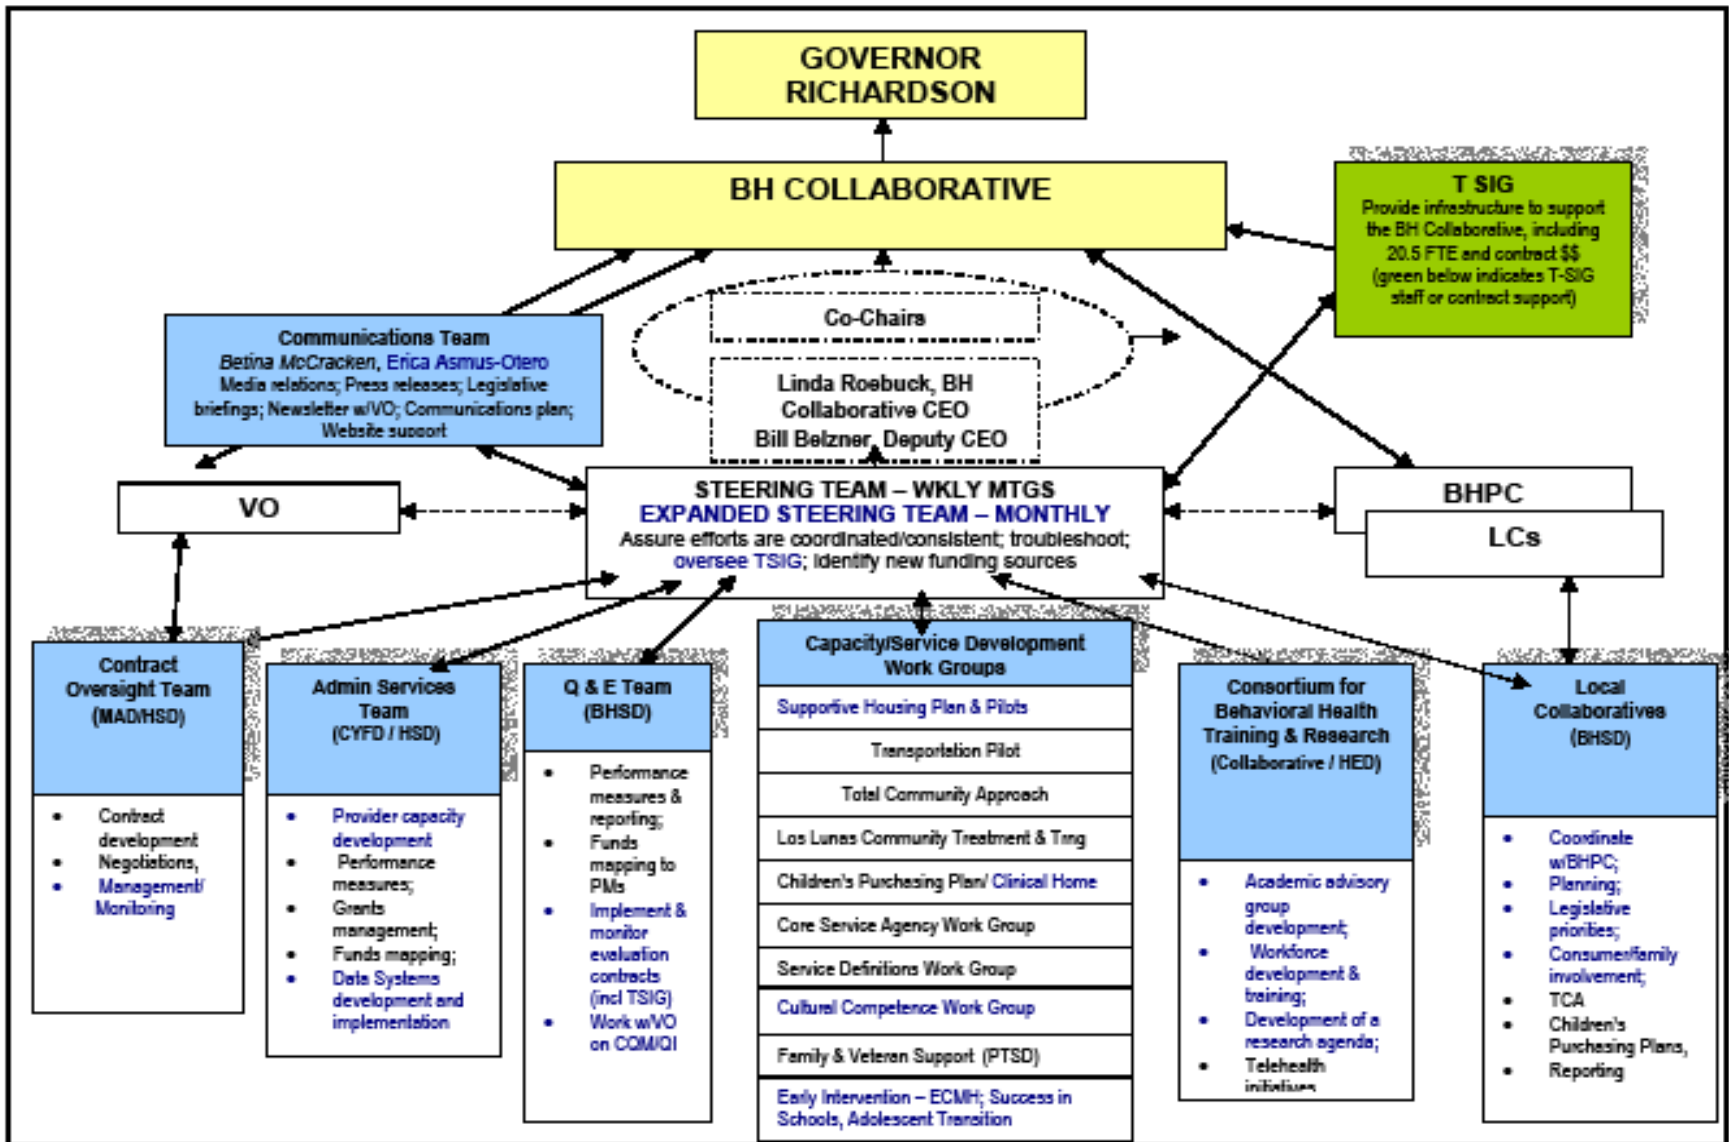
GOVERNOR RICHARDSON

BH COLLABORATIVE

T SIG
Provide infrastructure to support the BH Collaborative, including 20.5 FTE and contract $$ (green below indicates T-SIG staff or contract support)

Communications Team
Betina McCracken, Erica Asmus-Otero
Media relations; Press releases; Legislative briefings; Newsletter w/VO; Communications plan; Website support

Co-Chairs

Linda Roebuck, BH Collaborative CEO
Bill Belzner, Deputy CEO

VO

STEERING TEAM – WKLY MTGS
EXPANDED STEERING TEAM – MONTHLY
Assure efforts are coordinated/consistent; troubleshoot; oversee TSIG; identify new funding sources

BHPC

LCs

Contract Oversight Team (MAD/HSD)
• Contract development
• Negotiations,
• Management/ Monitoring

Admin Services Team (CYFD / HSD)
• Provider capacity development
• Performance measures;
• Grants management;
• Funds mapping;
• Data Systems development and implementation

Q & E Team (BHSD)
• Performance measures & reporting;
• Funds mapping to PMs
• Implement & monitor evaluation contracts (incl TSIG)
• Work w/VO on CQM/QI

Capacity/Service Development Work Groups

| Supportive Housing Plan & Pilots |
|---|
| Transportation Pilot |
| Total Community Approach |
| Los Lunas Community Treatment & Trng |
| Children's Purchasing Plan/ Clinical Home |
| Core Service Agency Work Group |
| Service Definitions Work Group |
| Cultural Competence Work Group |
| Family & Veteran Support (PTSD) |
| Early Intervention – ECMH; Success in Schools, Adolescent Transition |

Consortium for Behavioral Health Training & Research (Collaborative / HED)
• Academic advisory group development;
• Workforce development & training;
• Development of a research agenda;
• Telehealth initiatives

Local Collaboratives (BHSD)
• Coordinate w/BHPC;
• Planning;
• Legislative priorities;
• Consumer/family involvement;
• TCA
• Children's Purchasing Plans,
• Reporting